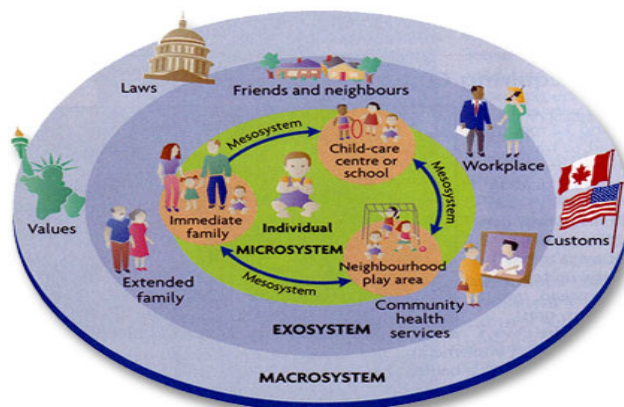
Laws

Friends and neighbours

Values

Workplace

Customs

Mesosystem

Child-care centre or school

Immediate family

Individual

Mesosystem

MICROSYSTEM

Neighbourhood play area

Mesosystem

Extended family

Community health services

EXOSYSTEM

MACROSYSTEM